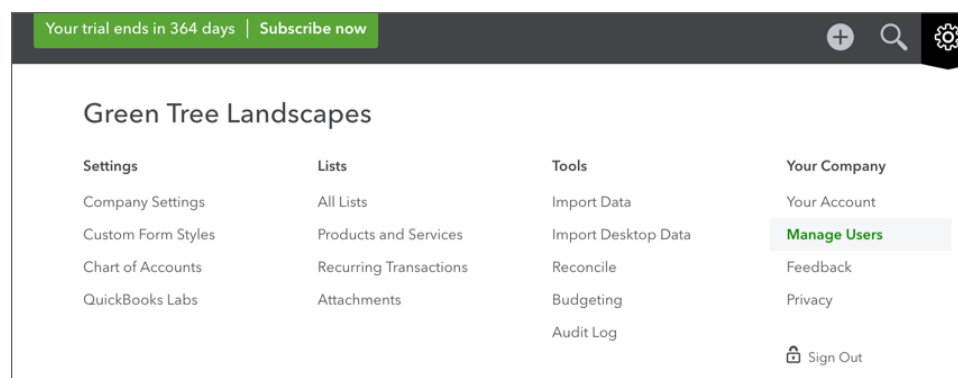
Your trial ends in 364 days | Subscribe now

Green Tree Landscapes

Settings
Company Settings
Custom Form Styles
Chart of Accounts
QuickBooks Labs

Lists
All Lists
Products and Services
Recurring Transactions
Attachments

Tools
Import Data
Import Desktop Data
Reconcile
Budgeting
Audit Log

Your Company
Your Account
Manage Users
Feedback
Privacy

Sign Out